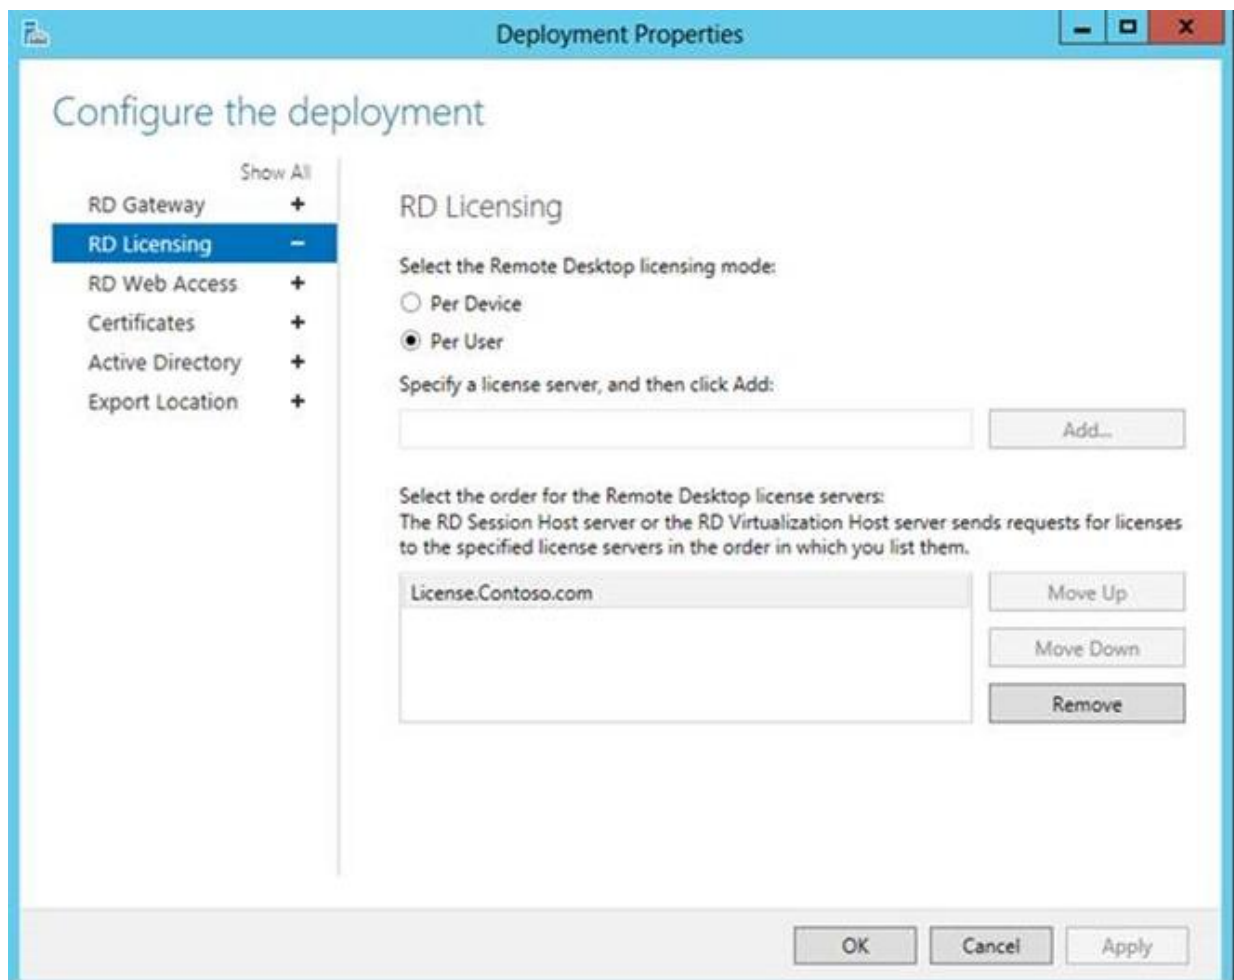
Deployment Properties

Configure the deployment

Show All
RD Gateway +
RD Licensing −
RD Web Access +
Certificates +
Active Directory +
Export Location +

RD Licensing

Select the Remote Desktop licensing mode:
Per Device
Per User

Specify a license server, and then click Add:

Add...

Select the order for the Remote Desktop license servers:
The RD Session Host server or the RD Virtualization Host server sends requests for licenses to the specified license servers in the order in which you list them.

License.Contoso.com

Move Up
Move Down
Remove

OK
Cancel
Apply